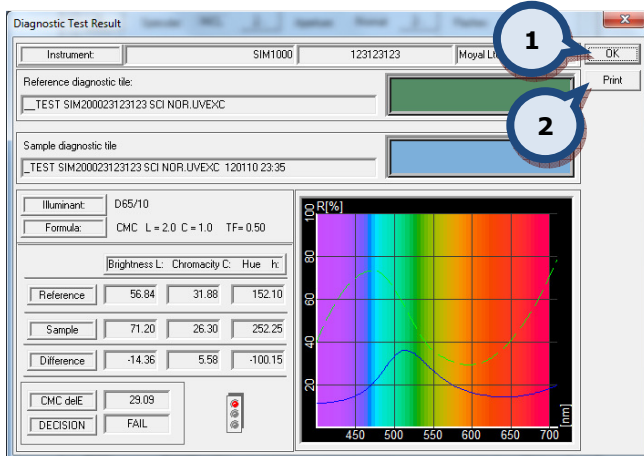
Diagnostic Test Result

Instrument: SIM1000 123123123 Moyal Lt

1

OK

Print

2

Reference diagnostic tile:

__TEST SIM200023123123 SCI NOR.UVEXC

Sample diagnostic tile

_TEST SIM200023123123 SCI NOR.UVEXC 120110 23:35

Illuminant: D65/10

Formula: CMC L = 2.0 C = 1.0 TF= 0.50

| | Brightness L: | Chromacity C: | Hue h: |
|---|---|---|---|
| Reference | 56.84 | 31.88 | 152.10 |
| Sample | 71.20 | 26.30 | 252.25 |
| Difference | -14.36 | 5.58 | -100.15 |

CMC delE 29.09

DECISION FAIL

R[%]

100

80

60

40

20

450 500 550 600 650 700

[nm]